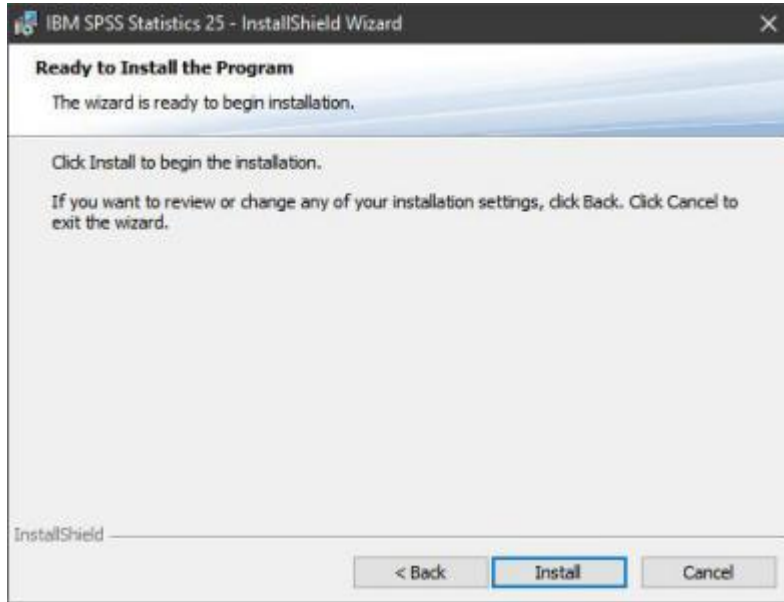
IBM SPSS Statistics 25 - InstallShield Wizard

×

Ready to Install the Program

The wizard is ready to begin installation.

Click Install to begin the installation.

If you want to review or change any of your installation settings, click Back. Click Cancel to exit the wizard.

InstallShield

< Back

Install

Cancel